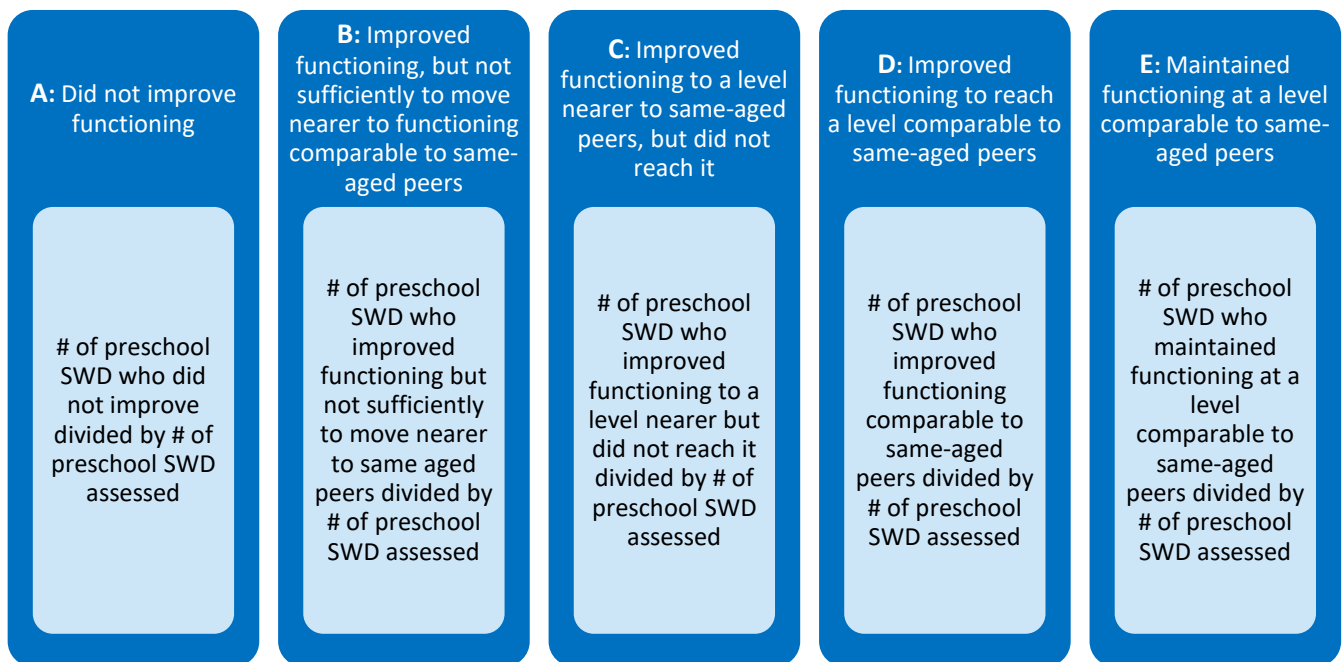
A: Did not improve functioning

# of preschool SWD who did not improve divided by # of preschool SWD assessed

B: Improved functioning, but not sufficiently to move nearer to functioning comparable to same-aged peers

# of preschool SWD who improved functioning but not sufficiently to move nearer to same aged peers divided by # of preschool SWD assessed

C: Improved functioning to a level nearer to same-aged peers, but did not reach it

# of preschool SWD who improved functioning to a level nearer but did not reach it divided by # of preschool SWD assessed

D: Improved functioning to reach a level comparable to same-aged peers

# of preschool SWD who improved functioning comparable to same-aged peers divided by # of preschool SWD assessed

E: Maintained functioning at a level comparable to same-aged peers

# of preschool SWD who maintained functioning at a level comparable to same-aged peers divided by # of preschool SWD assessed